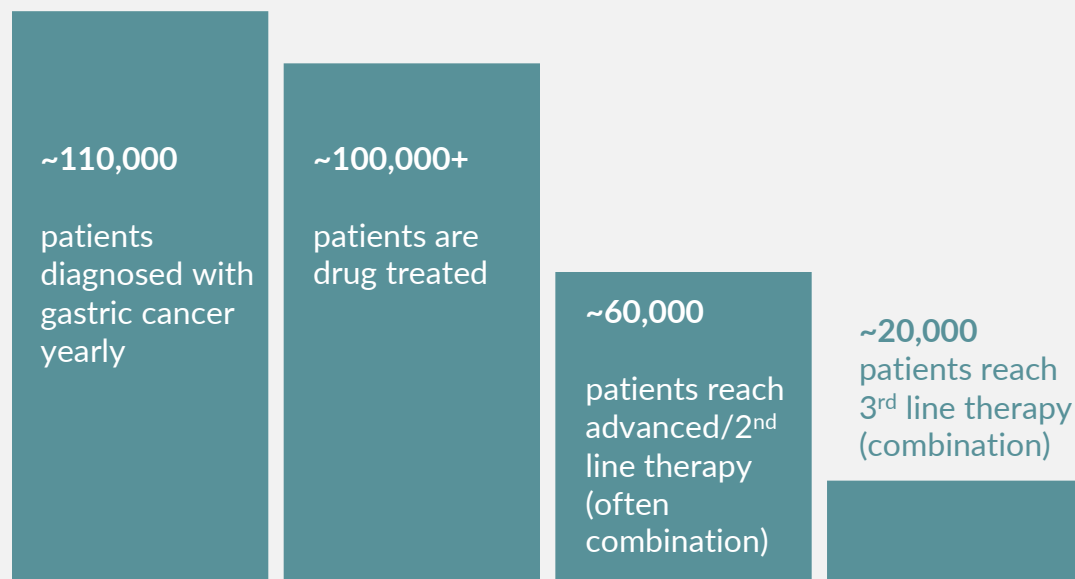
~110,000

patients diagnosed with gastric cancer yearly

~100,000+

patients are drug treated

~60,000

patients reach advanced/2$^{nd}$ line therapy (often combination)

~20,000
patients reach 3$^{rd}$ line therapy (combination)